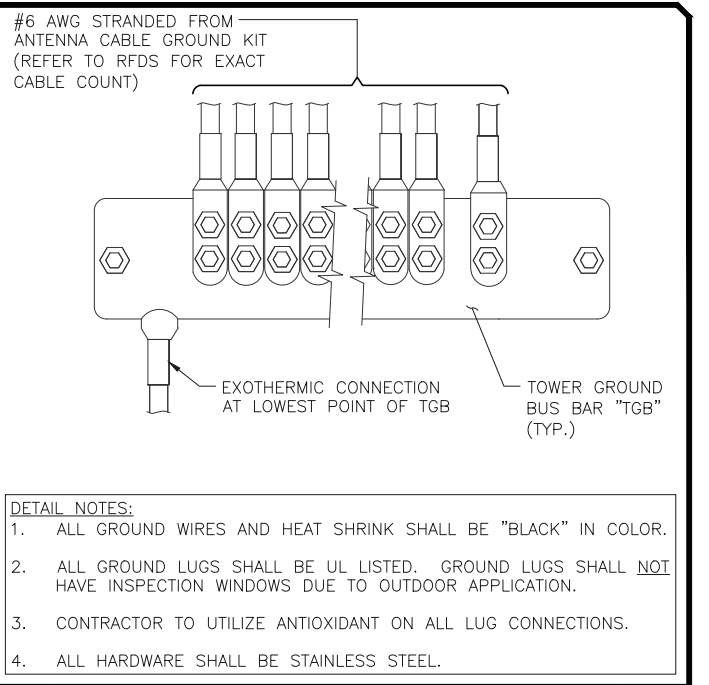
#6 AWG STRANDED FROM ANTENNA CABLE GROUND KIT (REFER TO RFDS FOR EXACT CABLE COUNT)

EXOTHERMIC CONNECTION AT LOWEST POINT OF TGB

TOWER GROUND BUS BAR "TGB" (TYP.)

DETAIL NOTES:
1. ALL GROUND WIRES AND HEAT SHRINK SHALL BE "BLACK" IN COLOR.

2. ALL GROUND LUGS SHALL BE UL LISTED. GROUND LUGS SHALL NOT HAVE INSPECTION WINDOWS DUE TO OUTDOOR APPLICATION.

3. CONTRACTOR TO UTILIZE ANTIOXIDANT ON ALL LUG CONNECTIONS.

4. ALL HARDWARE SHALL BE STAINLESS STEEL.